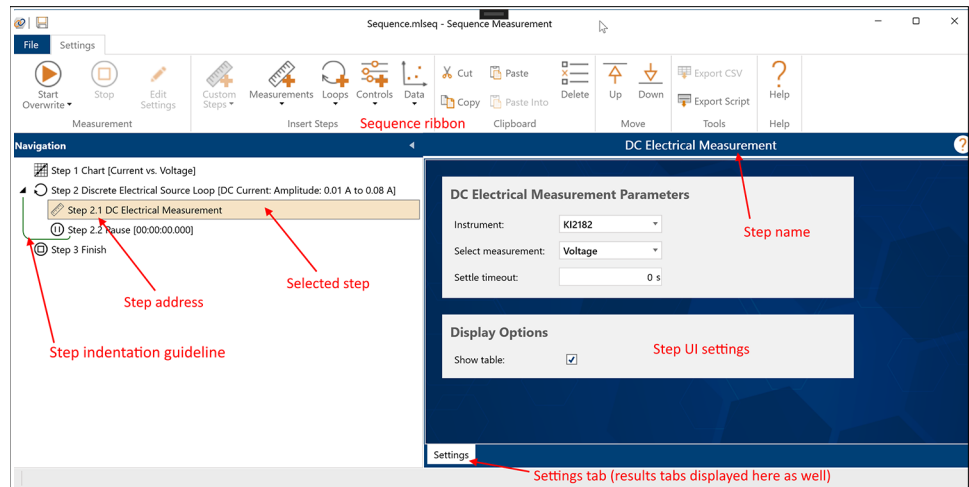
Sequence.mlseq - Sequence Measurement

File Settings

Start Overwrite Stop Edit Settings
Measurement

Custom Steps Measurements Loops Controls Data
Insert Steps

Cut Copy Paste Paste Into Delete
Clipboard

Up Down
Move

Export CSV Export Script
Tools

Help
Help

Sequence ribbon

Navigation

Step 1 Chart [Current vs. Voltage]
Step 2 Discrete Electrical Source Loop [DC Current: Amplitude: 0.01 A to 0.08 A]
Step 2.1 DC Electrical Measurement
Step 2.2 Pause [00:00:00.000]
Step 3 Finish

Selected step

Step address

Step indentation guideline

DC Electrical Measurement

Step name

DC Electrical Measurement Parameters

Instrument: KI2182
Select measurement: Voltage
Settle timeout: 0 s

Display Options

Show table: ✓

Step UI settings

Settings

Settings tab (results tabs displayed here as well)